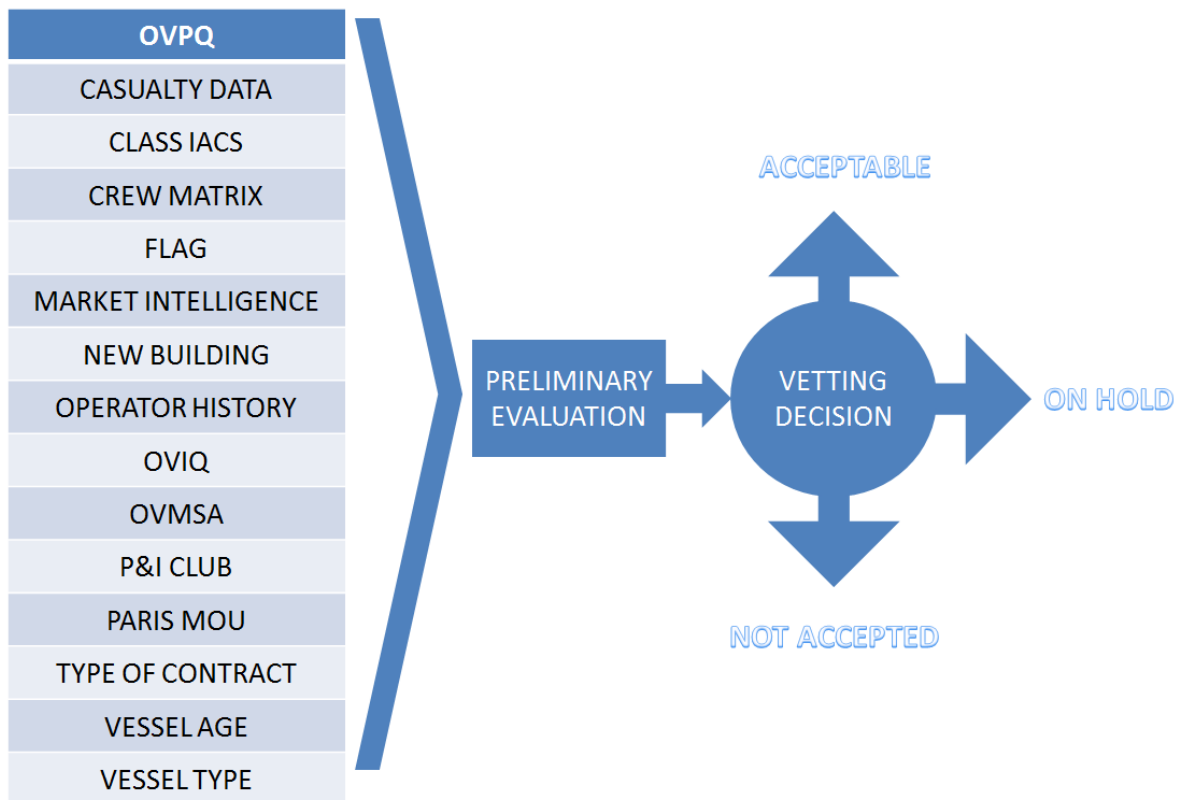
| OVPQ |
|---|
| CASUALTY DATA |
| CLASS IACS |
| CREW MATRIX |
| FLAG |
| MARKET INTELLIGENCE |
| NEW BUILDING |
| OPERATOR HISTORY |
| OVIQ |
| OVMSA |
| P&I CLUB |
| PARIS MOU |
| TYPE OF CONTRACT |
| VESSEL AGE |
| VESSEL TYPE |

PRELIMINARY EVALUATION

VETTING DECISION

ACCEPTABLE

ON HOLD

NOT ACCEPTED